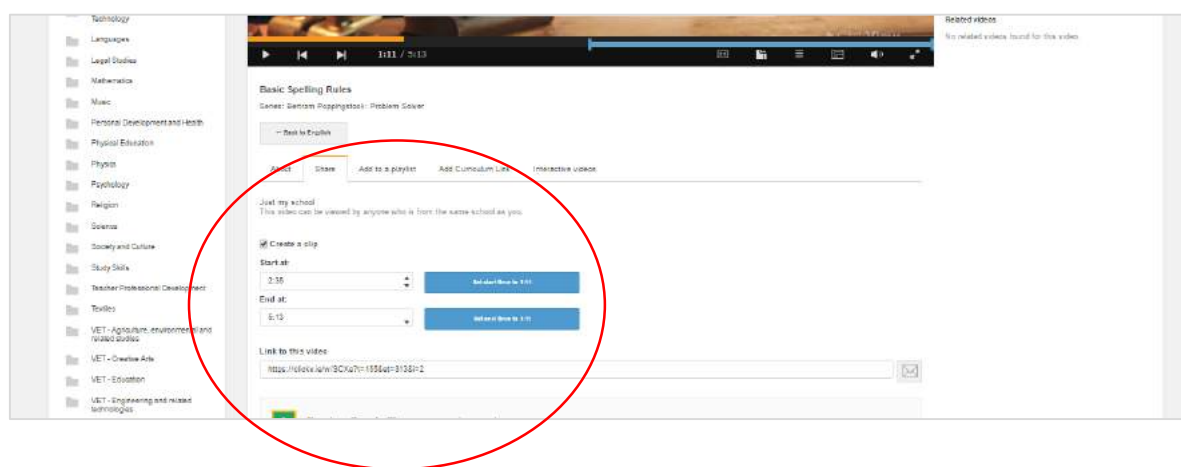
Technology
Languages
Legal Studies
Mathematics
Music
Personal Development and Health
Physical Education
Physics
Psychology
Religion
Science
Society and Culture
Study Skills
Teacher Professional Development
Textiles
VET - Agriculture, environmental and related studies
VET - Creative Arts
VET - Education
VET - Engineering and related technologies

1:11 / 5:13

Basic Spelling Rules
Series: Bertram Poppingstock: Problem Solver

← Back to English

About | Share | Add to a playlist | Add Curriculum Link | Interactive videos

Just my school
This video can be viewed by anyone who is from the same school as you.

Create a clip
Start at:
2:35
Set start time to 1:11
End at:
5:13
Set end time to 1:11

Link to this video
https://clickv.ie/w/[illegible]

Related videos
No related videos found for this video